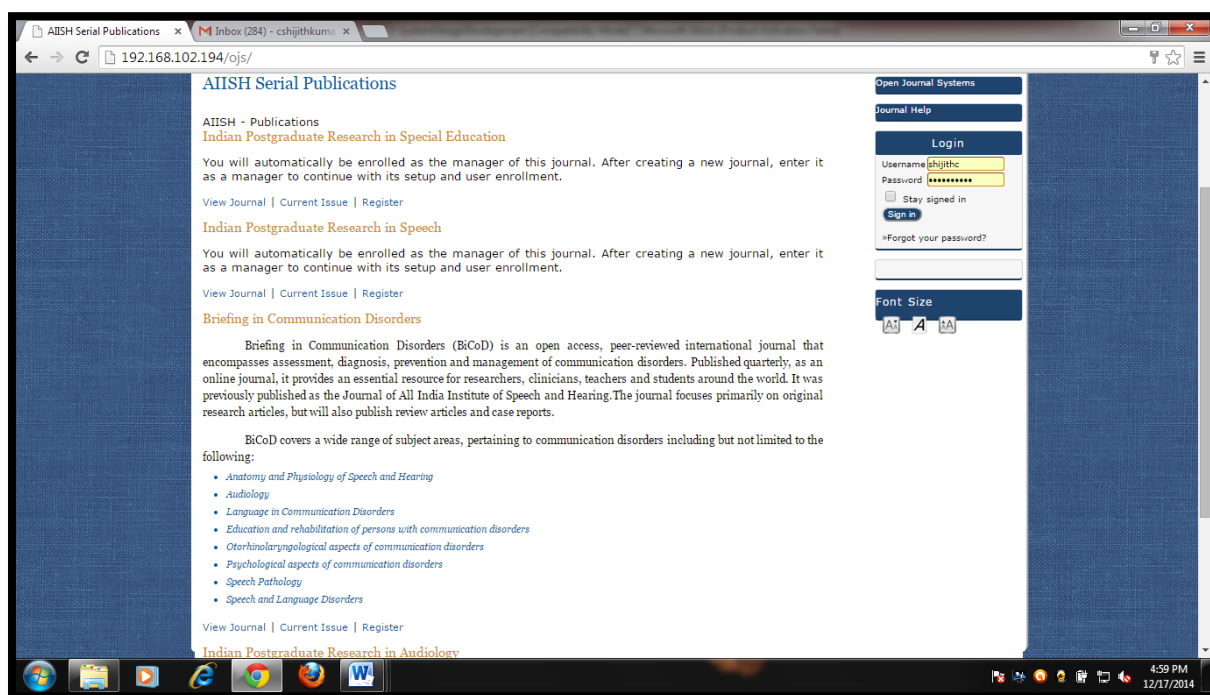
AIISH Serial Publications ×
Inbox (284) - cshijithkuma ×
192.168.102.194/ojs/

AIISH Serial Publications

AIISH - Publications
Indian Postgraduate Research in Special Education

You will automatically be enrolled as the manager of this journal. After creating a new journal, enter it as a manager to continue with its setup and user enrollment.

View Journal | Current Issue | Register

Indian Postgraduate Research in Speech

You will automatically be enrolled as the manager of this journal. After creating a new journal, enter it as a manager to continue with its setup and user enrollment.

View Journal | Current Issue | Register

Briefing in Communication Disorders

Briefing in Communication Disorders (BiCoD) is an open access, peer-reviewed international journal that encompasses assessment, diagnosis, prevention and management of communication disorders. Published quarterly, as an online journal, it provides an essential resource for researchers, clinicians, teachers and students around the world. It was previously published as the Journal of All India Institute of Speech and Hearing.The journal focuses primarily on original research articles, but will also publish review articles and case reports.

BiCoD covers a wide range of subject areas, pertaining to communication disorders including but not limited to the following:

- Anatomy and Physiology of Speech and Hearing
- Audiology
- Language in Communication Disorders
- Education and rehabilitation of persons with communication disorders
- Otorhinolaryngological aspects of communication disorders
- Psychological aspects of communication disorders
- Speech Pathology
- Speech and Language Disorders

View Journal | Current Issue | Register

Indian Postgraduate Research in Audiology

Open Journal Systems

Journal Help

Login
Username shijithc
Password ••••••••••
Stay signed in
Sign in

»Forgot your password?

Font Size

4:59 PM
12/17/2014